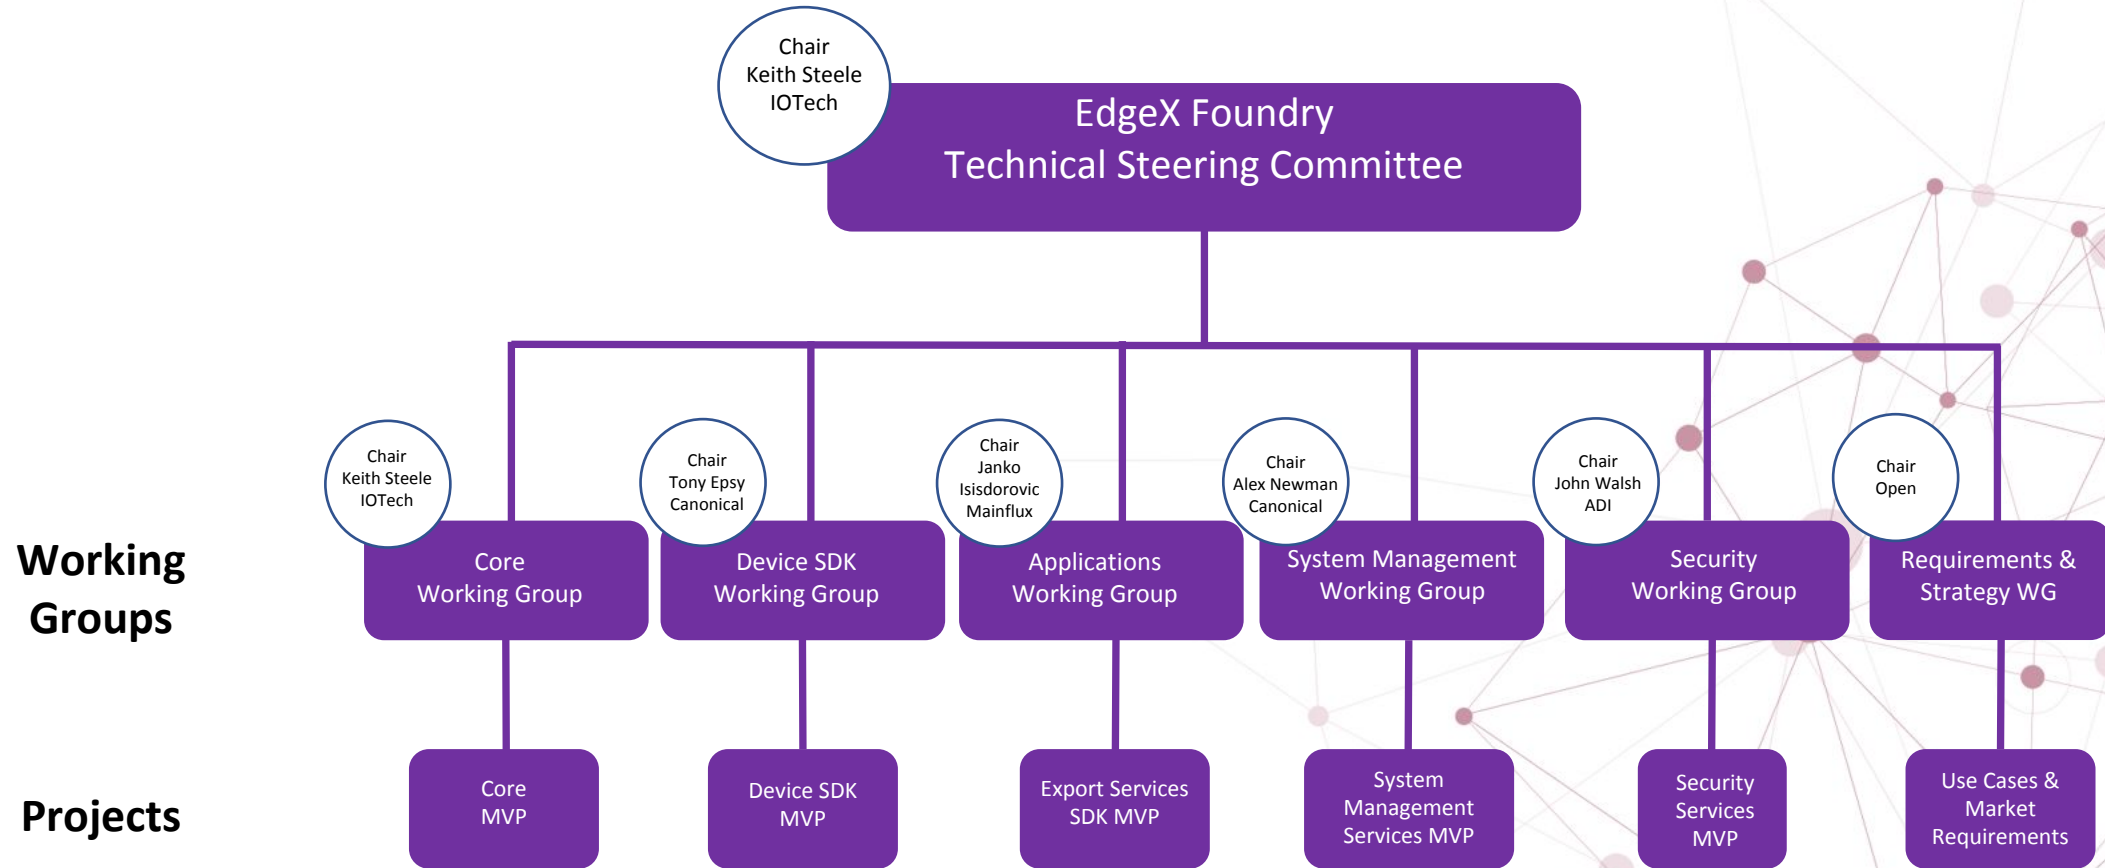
Chair
Keith Steele
IOTech

EdgeX Foundry
Technical Steering Committee

Working Groups

Chair
Keith Steele
IOTech

Core
Working Group

Chair
Tony Epsy
Canonical

Device SDK
Working Group

Chair
Janko
Isisdorovic
Mainflux

Applications
Working Group

Chair
Alex Newman
Canonical

System Management
Working Group

Chair
John Walsh
ADI

Security
Working Group

Chair
Open

Requirements &
Strategy WG

Projects

Core
MVP

Device SDK
MVP

Export Services
SDK MVP

System
Management
Services MVP

Security
Services
MVP

Use Cases &
Market
Requirements